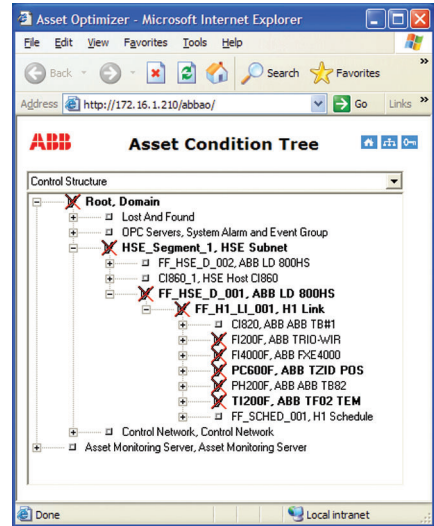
Asset Optimizer - Microsoft Internet Explorer

File Edit View Favorites Tools Help

Back Search Favorites

Address http://172.16.1.210/abbao/ Go Links »

ABB Asset Condition Tree

Control Structure

Root, Domain
Lost And Found
OPC Servers, System Alarm and Event Group
HSE_Segment_1, HSE Subnet
FF_HSE_D_002, ABB LD 800HS
CI860_1, HSE Host CI860
FF_HSE_D_001, ABB LD 800HS
FF_H1_LI_001, H1 Link
CI820, ABB ABB TB#1
FI200F, ABB TRIO-WIR
FI4000F, ABB FXE4000
PC600F, ABB TZID POS
PH200F, ABB ABB TB82
TI200F, ABB TF02 TEM
FF_SCHED_001, H1 Schedule
Control Network, Control Network
Asset Monitoring Server, Asset Monitoring Server

Done Local intranet